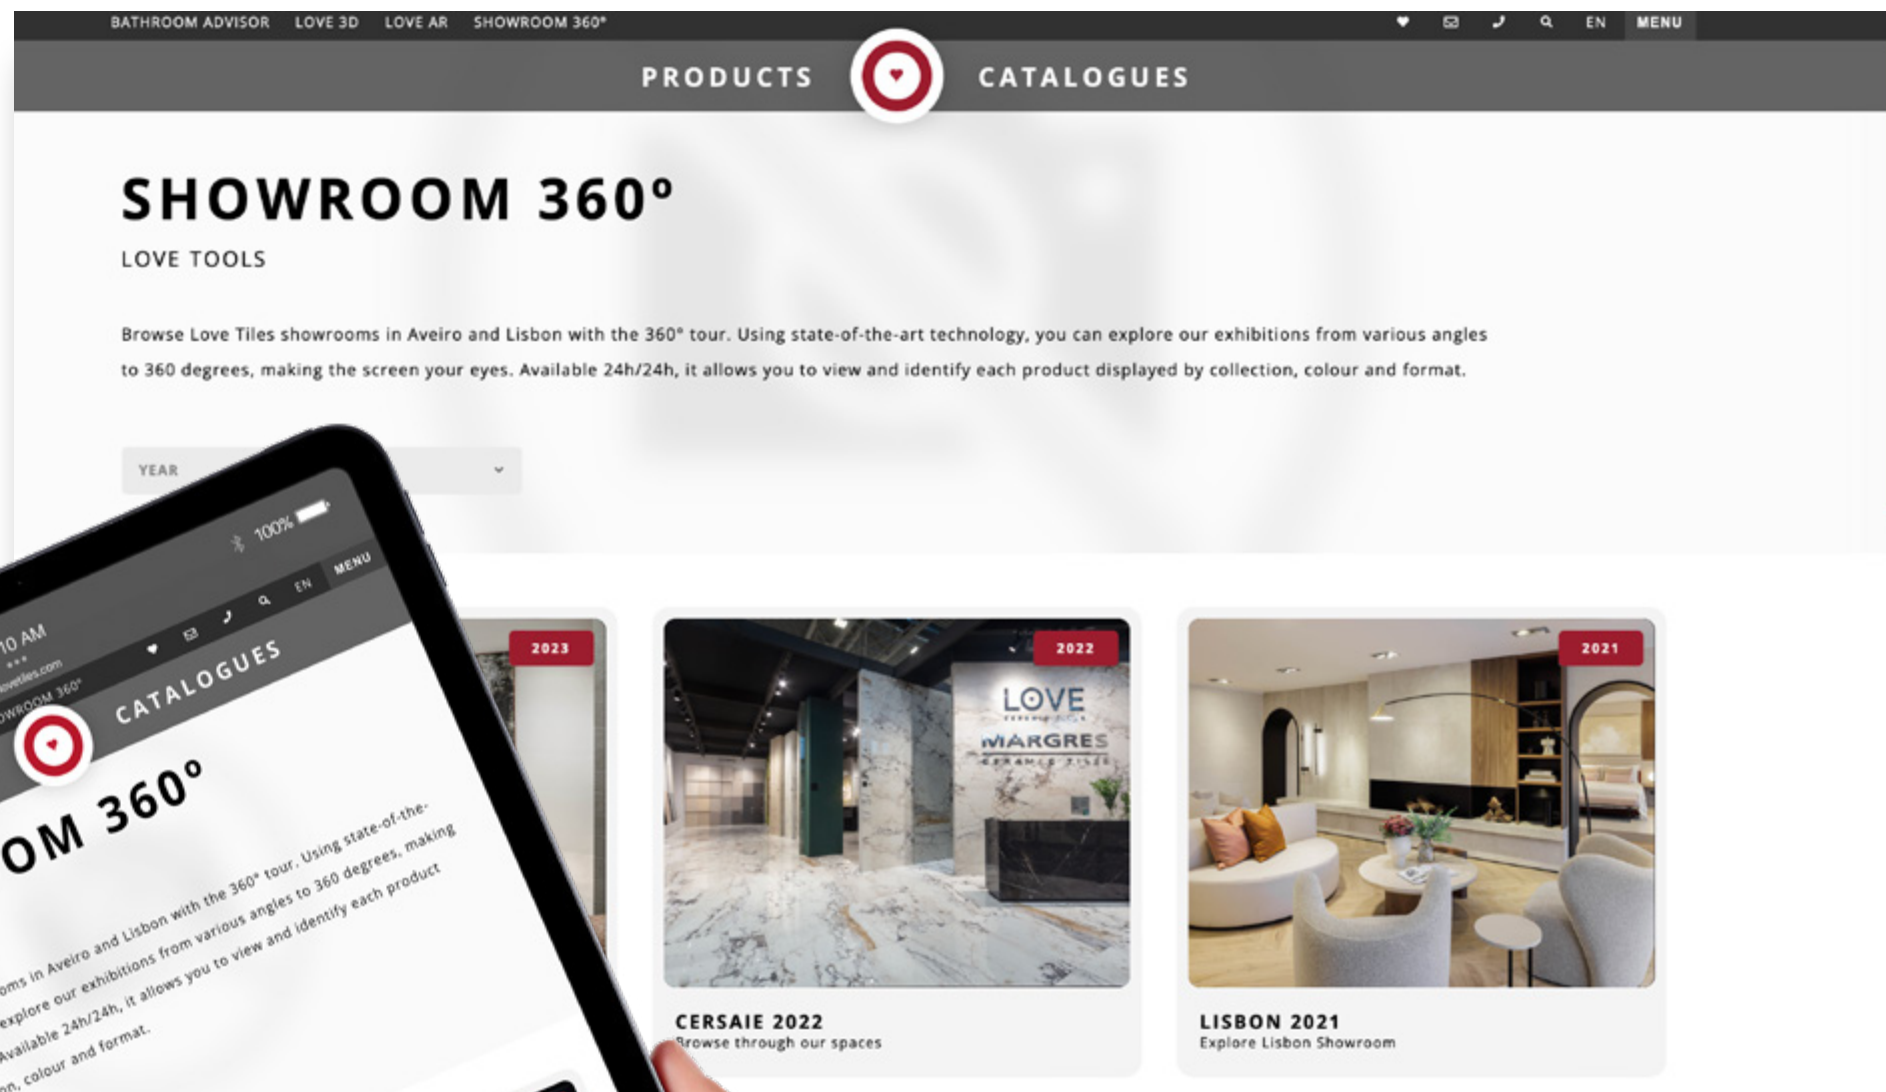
BATHROOM ADVISOR LOVE 3D LOVE AR SHOWROOM 360° EN MENU

PRODUCTS CATALOGUES

SHOWROOM 360°

LOVE TOOLS

Browse Love Tiles showrooms in Aveiro and Lisbon with the 360° tour. Using state-of-the-art technology, you can explore our exhibitions from various angles to 360 degrees, making the screen your eyes. Available 24h/24h, it allows you to view and identify each product displayed by collection, colour and format.

YEAR

10 AM
lovetiles.com
100%
EN MENU
OWROOM 360°
CATALOGUES
OM 360°
oms in Aveiro and Lisbon with the 360° tour. Using state-of-the-explore our exhibitions from various angles to 360 degrees, making Available 24h/24h, it allows you to view and identify each product n, colour and format.

2023

2022
LOVE
MARGRES
CERSAIE 2022
Browse through our spaces

2021
LISBON 2021
Explore Lisbon Showroom